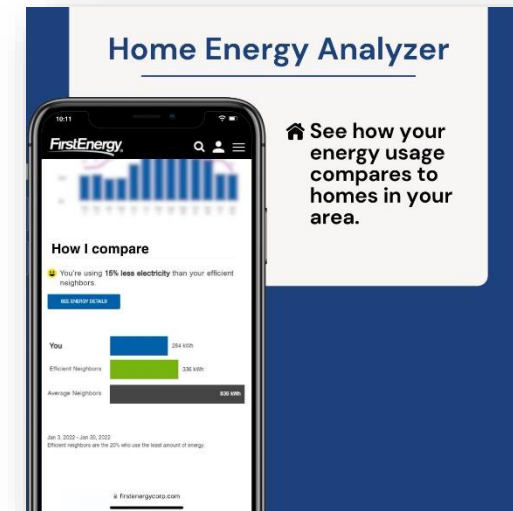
Home Energy Analyzer

See how your energy usage compares to homes in your area.

10:11

FirstEnergy.

How I compare

You're using 15% less electricity than your efficient neighbors.

SEE ENERGY DETAILS

You 284 kWh

Efficient Neighbors 336 kWh

Average Neighbors 830 kWh

Jan 3, 2022 - Jan 30, 2022
Efficient neighbors are the 20% who use the least amount of energy.

firstenergycorp.com